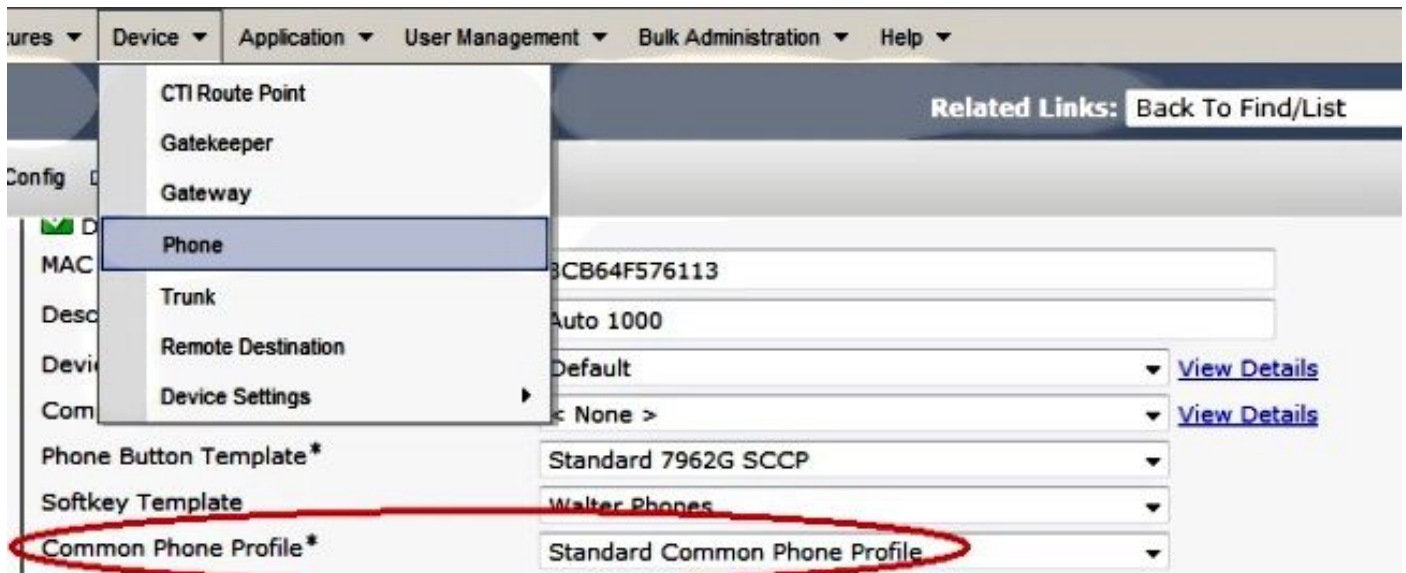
ures ▼ Device ▼ Application ▼ User Management ▼ Bulk Administration ▼ Help ▼

CTI Route Point
Gatekeeper
Gateway
Phone
Trunk
Remote Destination
Device Settings

Related Links: Back To Find/List

Config D

D
MAC 3CB64F576113
Desc Auto 1000
Devi Default View Details
Com < None > View Details
Phone Button Template* Standard 7962G SCCP
Softkey Template Walter Phones
Common Phone Profile* Standard Common Phone Profile